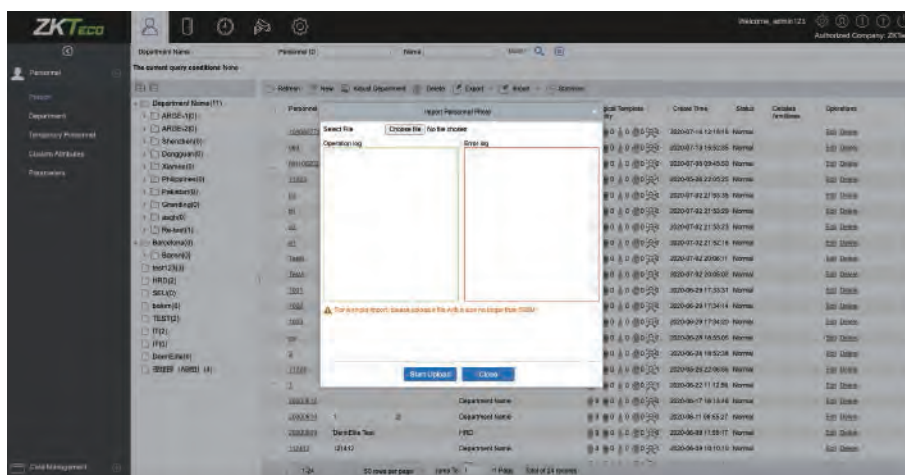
ZKTeco

Welcome, admin123
Authorized Company: ZKTe

Personnel
Person
Department
Temporary Personnel
Custom Attributes
Parameters

Card Management

Department Name
Personnel ID
Name
More
The current query conditions: None

Department Name(11)
ARGE-1(0)
ARGE-2(0)
Shenzhen(0)
Dongguan(0)
Xiamen(0)
Philippines(0)
Pakistan(0)
Shandong(0)
asqb(0)
Re-test(1)
Barcelona(0)
Barcel(0)
test123(0)
HRD(2)
SELL(0)
bakes(0)
TEST(2)
IT(2)
IT(0)
DeerElite(0)

Refresh
New
Adjust Department
Delete
Export
Import
Statistics

Personnel ID
Department Name
Facial Template Quantity
Create Time
Status
Candidate for Illness
Operations

Import Personnel Photo
Select File
Choose File
No file chosen
Operation log
Error log
The format and the image file is size no larger than 10MB
Start Upload
Close

2020-07-14 12:19:16 Normal
2020-07-13 19:02:26 Normal
2020-07-09 09:45:50 Normal
2020-05-26 22:05:25 Normal
2020-07-02 21:50:35 Normal
2020-07-02 21:50:29 Normal
2020-07-02 21:50:23 Normal
2020-07-02 21:52:16 Normal
2020-07-02 20:06:11 Normal
2020-07-02 20:05:02 Normal
2020-06-29 17:35:31 Normal
2020-06-29 17:34:14 Normal
2020-06-29 17:04:20 Normal
2020-06-24 16:55:05 Normal
2020-06-24 16:52:28 Normal
2020-06-23 22:06:59 Normal
2020-06-22 11:12:56 Normal
2020-06-17 19:13:48 Normal
2020-06-11 09:53:27 Normal
2020-06-09 11:58:17 Normal
2020-06-09 10:10:13 Normal

Edit Delete

Department Name
Department Name
DeerElite Test
HRD
Department Name

50 rows per page
Jump To 1
Page
Total of 24 records